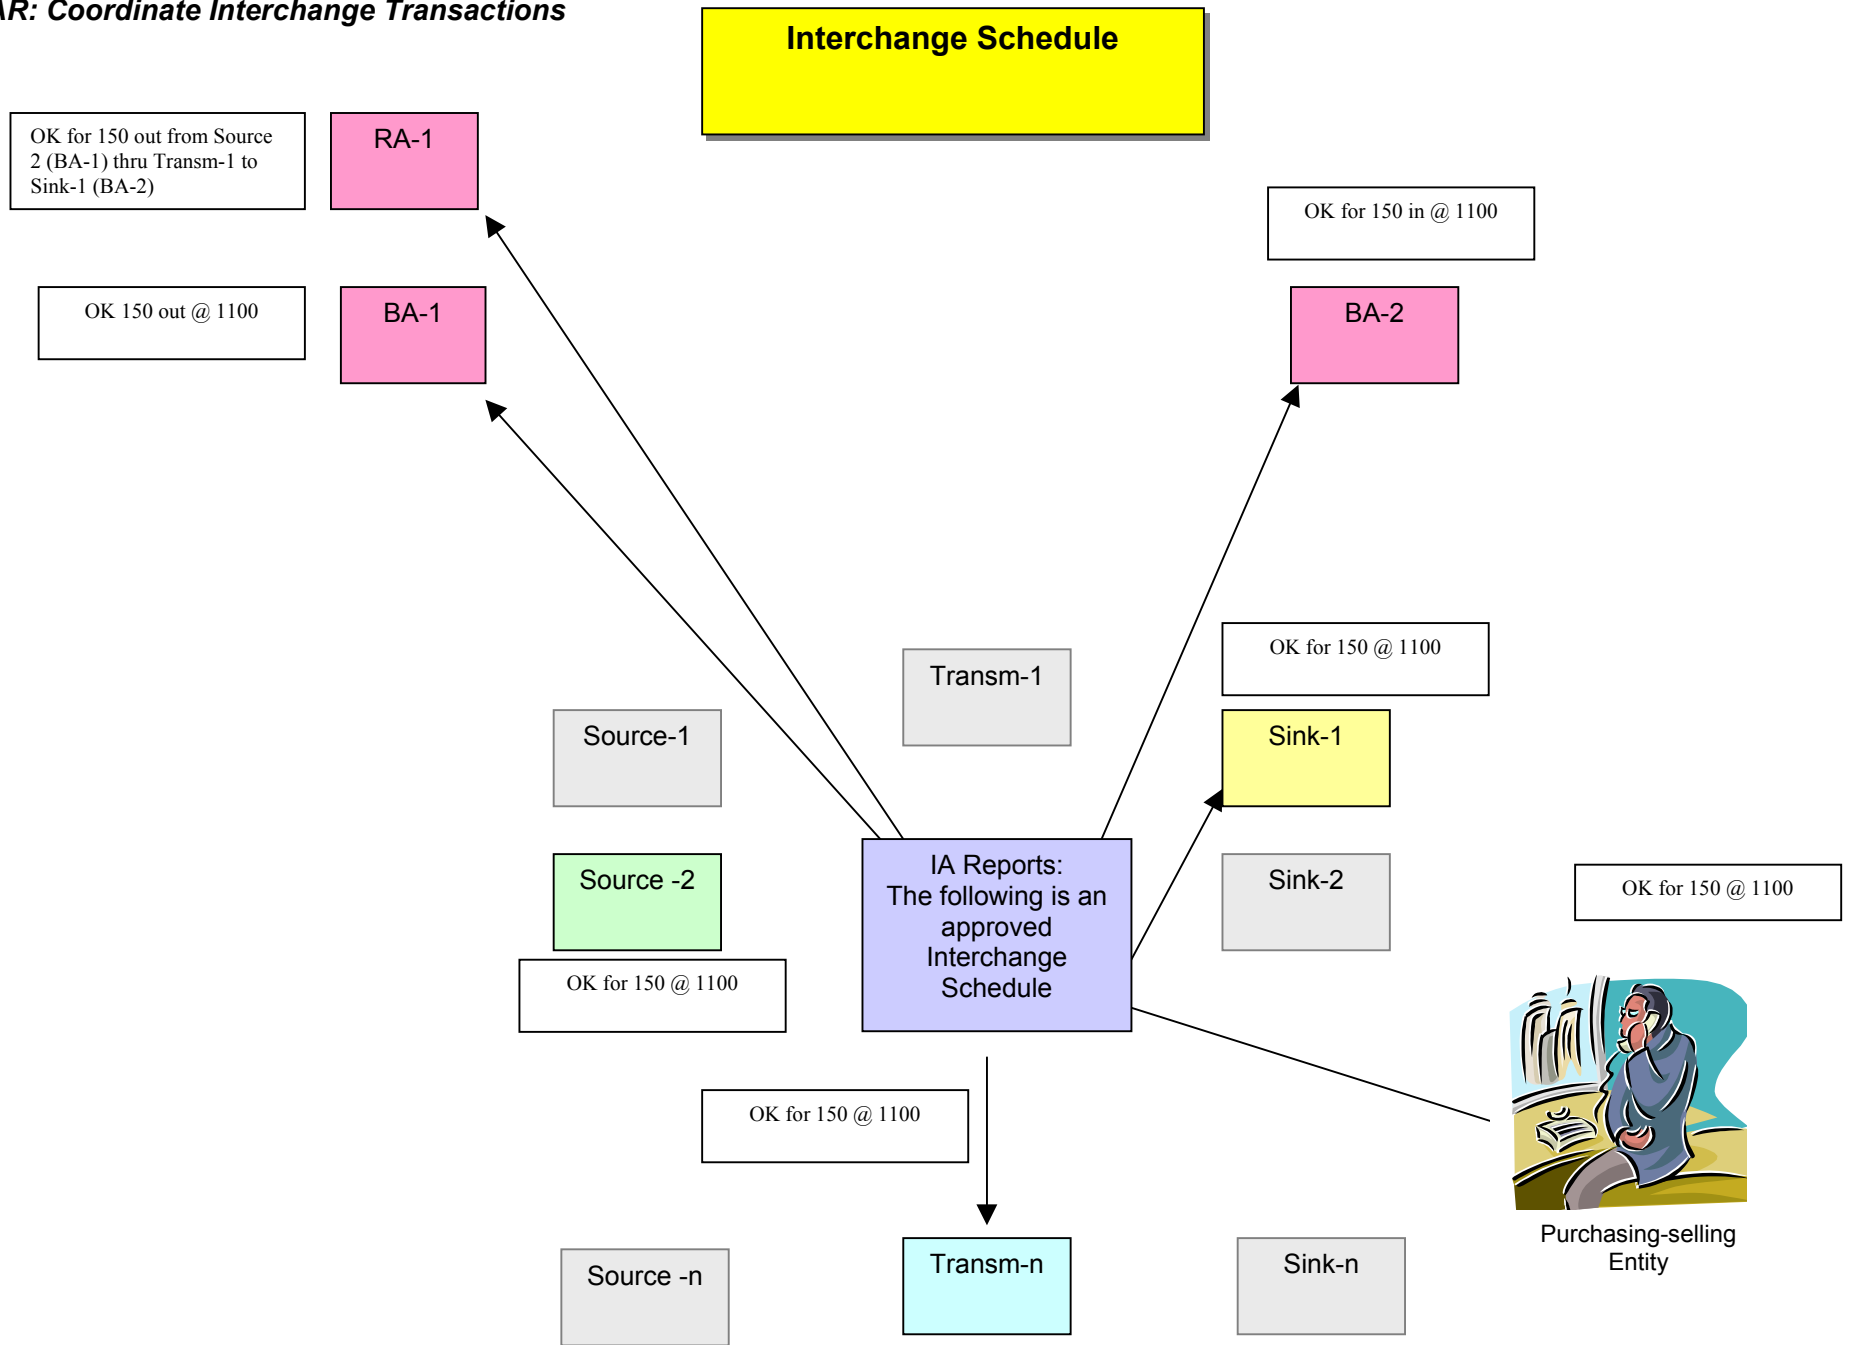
AR: Coordinate Interchange Transactions

Interchange Schedule

OK for 150 out from Source 2 (BA-1) thru Transm-1 to Sink-1 (BA-2)

RA-1

OK for 150 in @ 1100

OK 150 out @ 1100

BA-1

BA-2

OK for 150 @ 1100

Transm-1

Source-1

Sink-1

Source -2

IA Reports: The following is an approved Interchange Schedule

Sink-2

OK for 150 @ 1100

OK for 150 @ 1100

OK for 150 @ 1100

Purchasing-selling Entity

Source -n

Transm-n

Sink-n